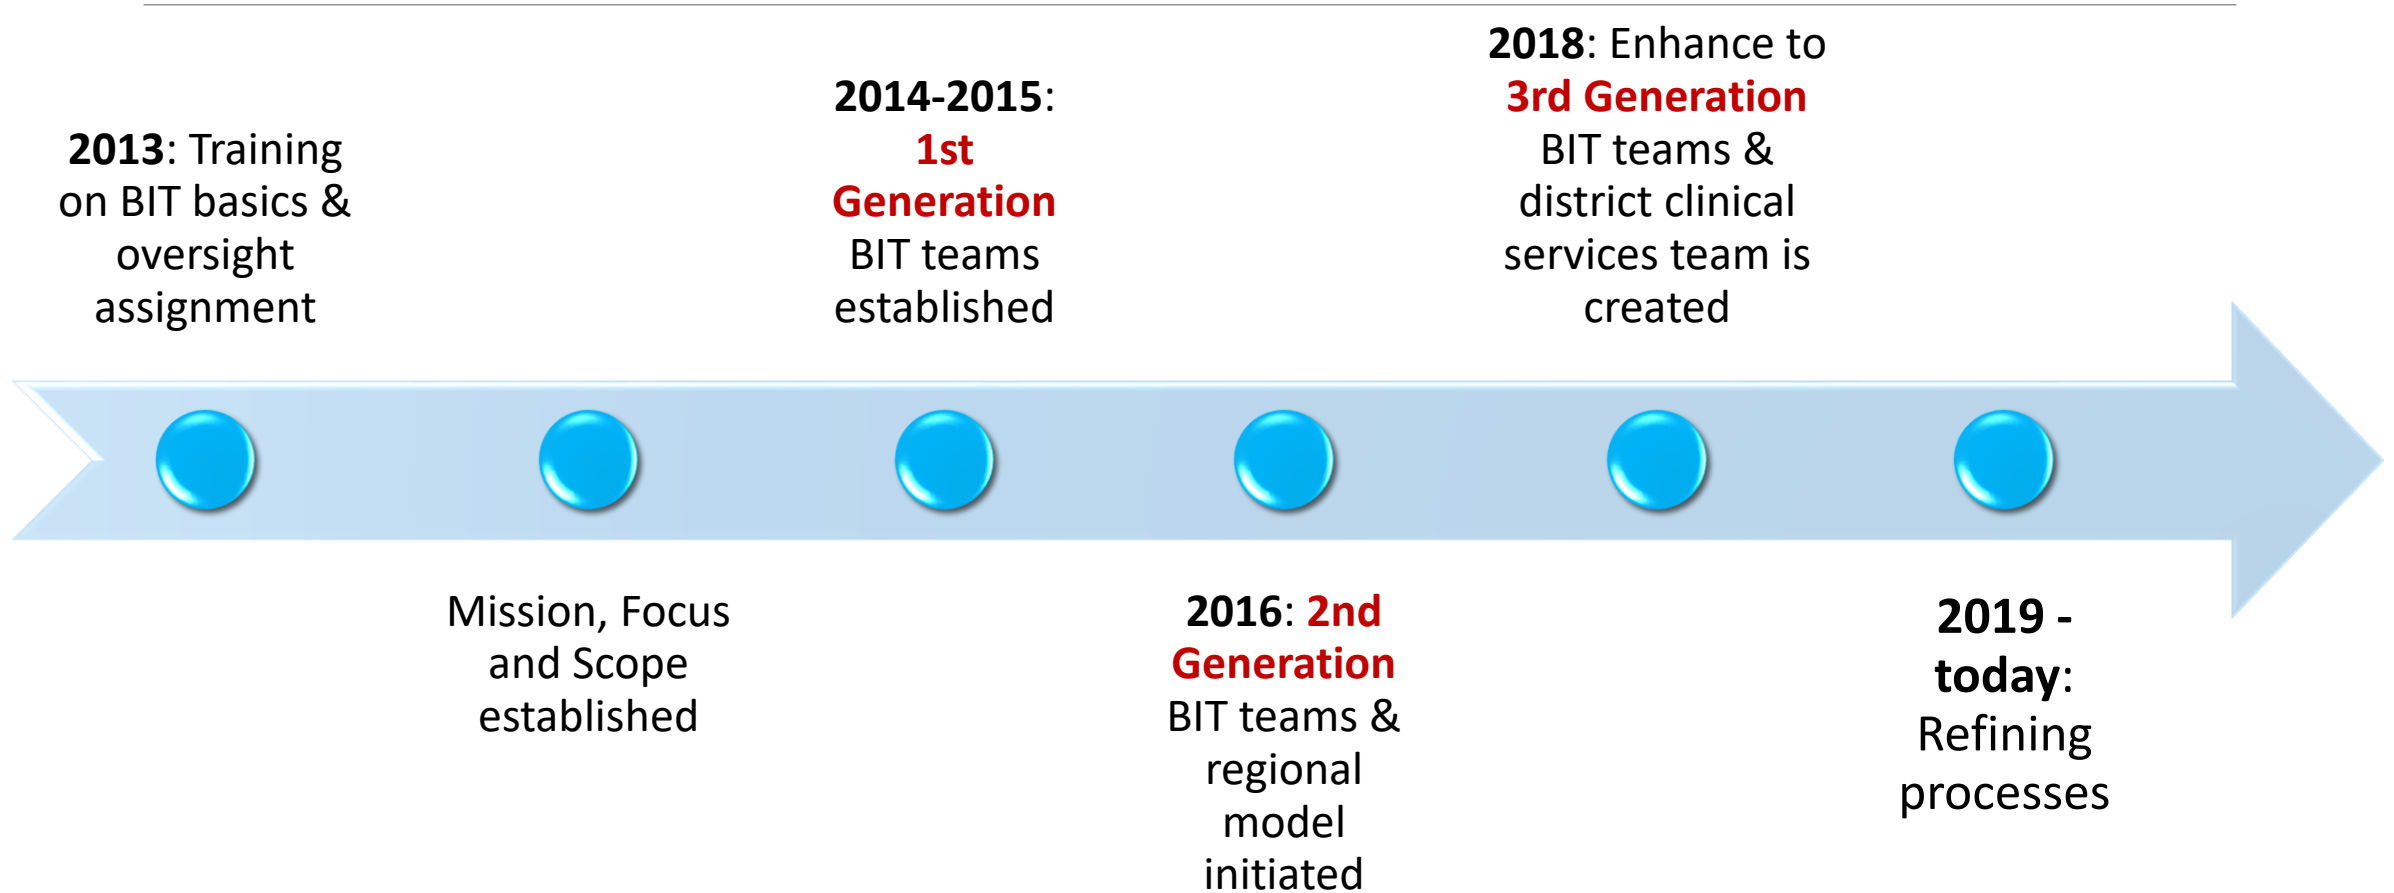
2013: Training on BIT basics & oversight assignment

Mission, Focus and Scope established

2014-2015: 1st Generation BIT teams established

2016: 2nd Generation BIT teams & regional model initiated

2018: Enhance to 3rd Generation BIT teams & district clinical services team is created

2019 - today: Refining processes